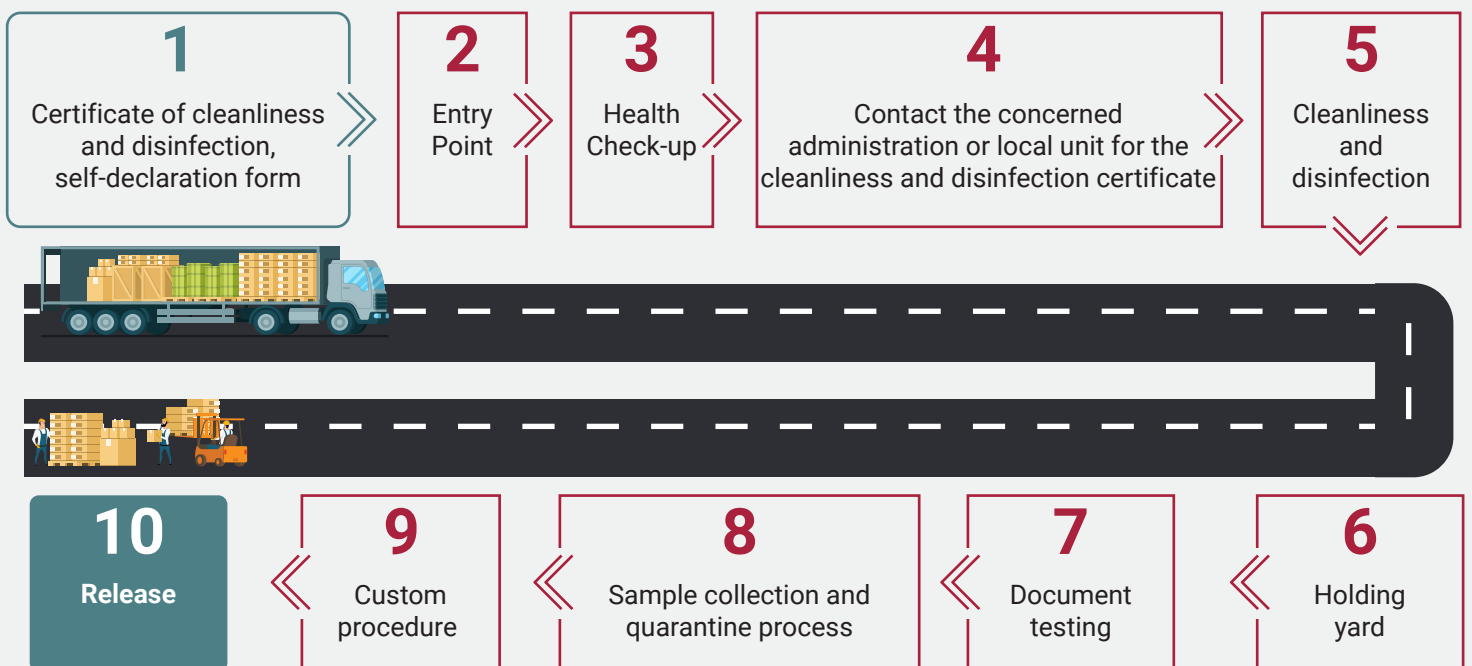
1
Certificate of cleanliness and disinfection, self-declaration form

2
Entry Point

3
Health Check-up

4
Contact the concerned administration or local unit for the cleanliness and disinfection certificate

5
Cleanliness and disinfection

6
Holding yard

7
Document testing

8
Sample collection and quarantine process

9
Custom procedure

10
Release